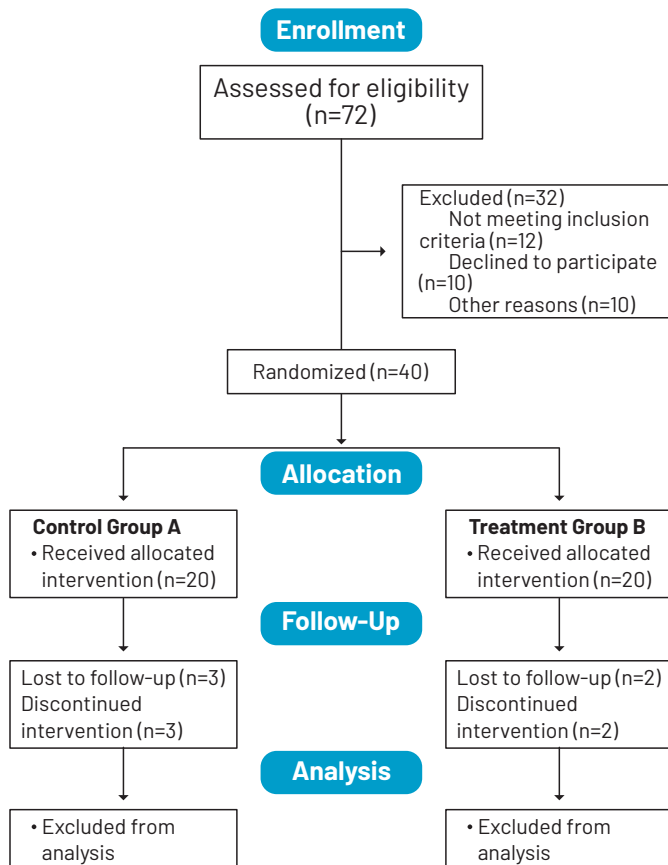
Enrollment

Assessed for eligibility (n=72)

Excluded (n=32)
Not meeting inclusion criteria (n=12)
Declined to participate (n=10)
Other reasons (n=10)

Randomized (n=40)

Allocation

Control Group A
• Received allocated intervention (n=20)

Treatment Group B
• Received allocated intervention (n=20)

Follow-Up

Lost to follow-up (n=3)
Discontinued intervention (n=3)

Lost to follow-up (n=2)
Discontinued intervention (n=2)

Analysis

• Excluded from analysis

• Excluded from analysis